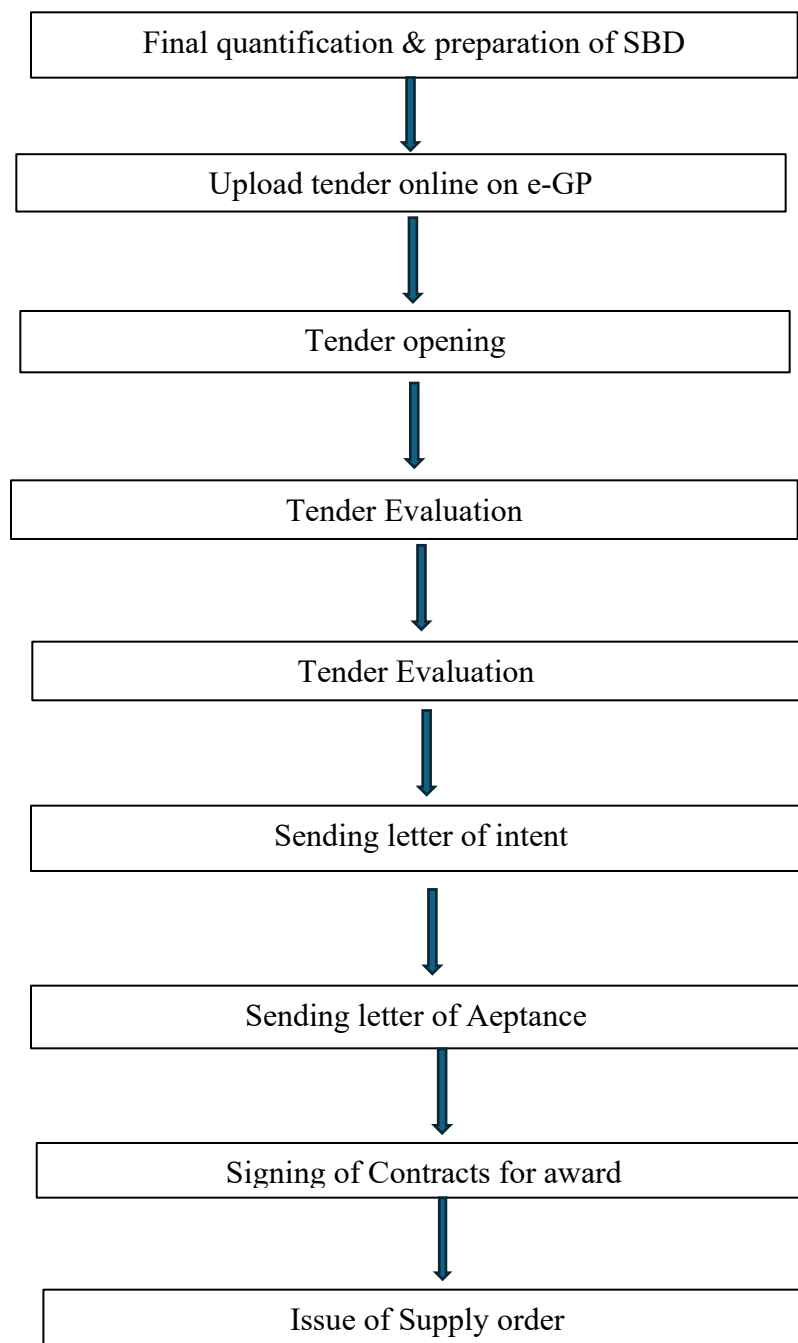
Final quantification & preparation of SBD

Upload tender online on e-GP

Tender opening

Tender Evaluation

Tender Evaluation

Sending letter of intent

Sending letter of Aeptance

Signing of Contracts for award

Issue of Supply order